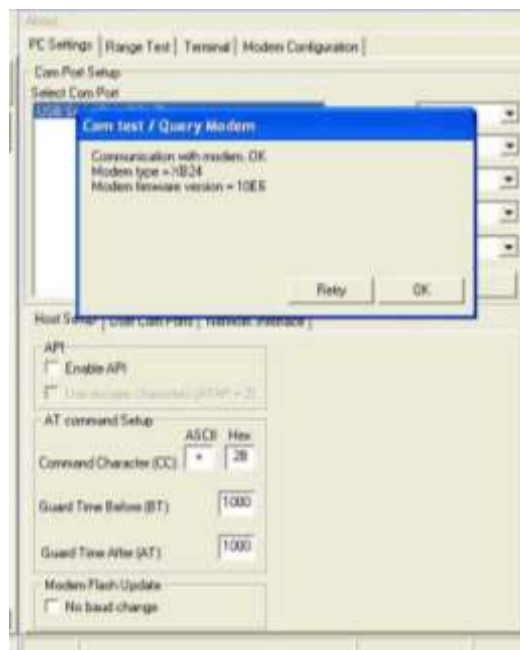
PC Settings | Range Test | Terminal | Modem Configuration |

Com Port Setup
Select Com Port

Com test / Query Modem

Communication with modem. OK
Modem type = XB24
Modem firmware version = 10E6

Retry
OK

Host Setup | User Com Ports | Network Interface |

API
Enable API
Use escape characters (ATAP = 2)

AT command Setup
ASCII Hex
Command Character (CC) + 2B
Guard Time Before (BT) 1000
Guard Time After (AT) 1000

Modem Flash Update
No baud change